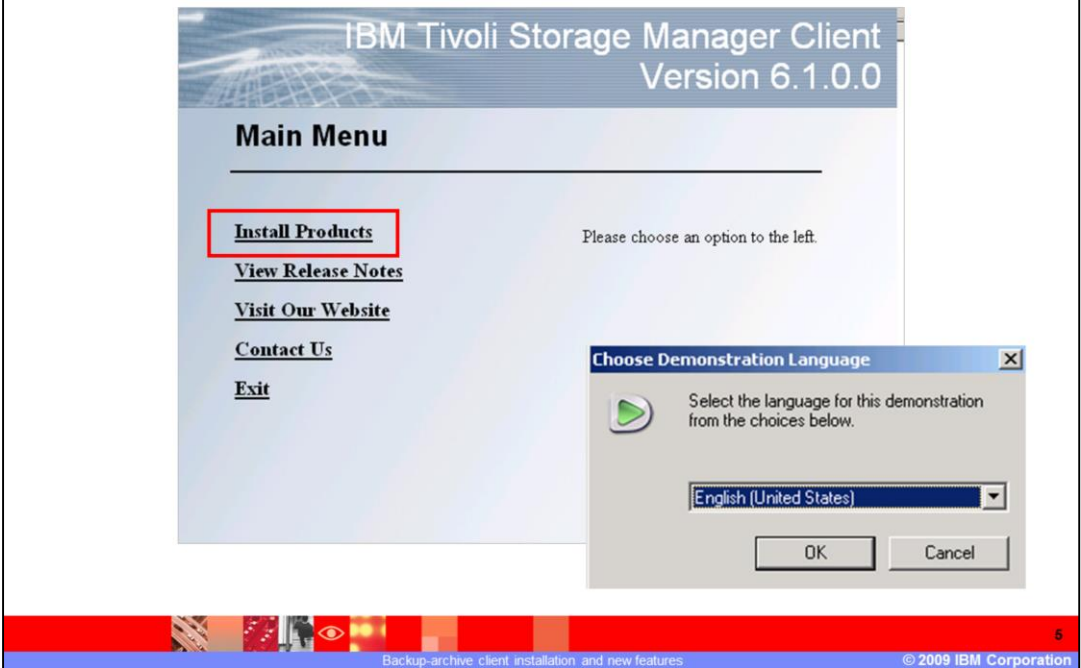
IBM Tivoli Storage Manager Client
Version 6.1.0.0

Main Menu

Install Products

View Release Notes

Visit Our Website

Contact Us

Exit

Please choose an option to the left.

Choose Demonstration Language

Select the language for this demonstration from the choices below.

English (United States)

OK

Cancel

5

Backup-archive client installation and new features

© 2009 IBM Corporation